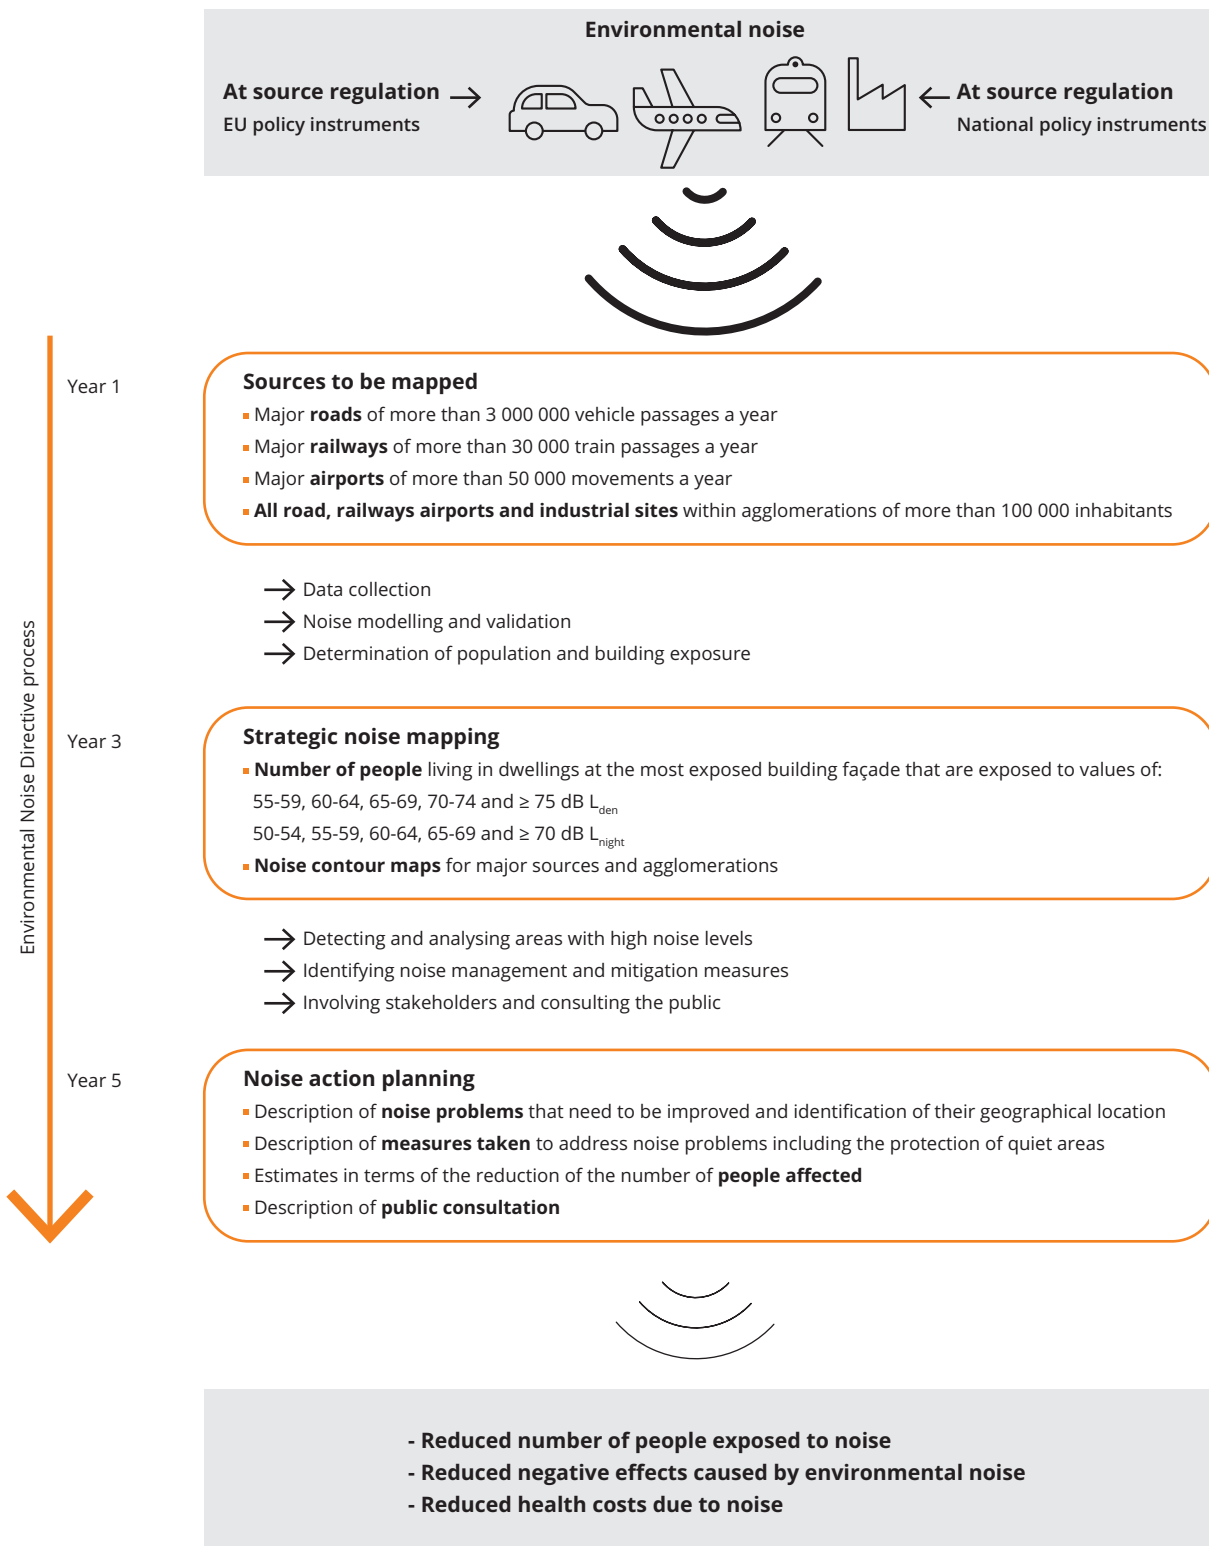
Environmental noise

At source regulation
EU policy instruments

At source regulation
National policy instruments

Environmental Noise Directive process

Year 1

Sources to be mapped
Major **roads** of more than 3 000 000 vehicle passages a year
Major **railways** of more than 30 000 train passages a year
Major **airports** of more than 50 000 movements a year
**All road, railways airports and industrial sites** within agglomerations of more than 100 000 inhabitants

Data collection
Noise modelling and validation
Determination of population and building exposure

Year 3

Strategic noise mapping
**Number of people** living in dwellings at the most exposed building façade that are exposed to values of:
55-59, 60-64, 65-69, 70-74 and ≥ 75 dB $L_{den}$
50-54, 55-59, 60-64, 65-69 and ≥ 70 dB $L_{night}$
**Noise contour maps** for major sources and agglomerations

Detecting and analysing areas with high noise levels
Identifying noise management and mitigation measures
Involving stakeholders and consulting the public

Year 5

Noise action planning
Description of **noise problems** that need to be improved and identification of their geographical location
Description of **measures taken** to address noise problems including the protection of quiet areas
Estimates in terms of the reduction of the number of **people affected**
Description of **public consultation**

- Reduced number of people exposed to noise
- Reduced negative effects caused by environmental noise
- Reduced health costs due to noise